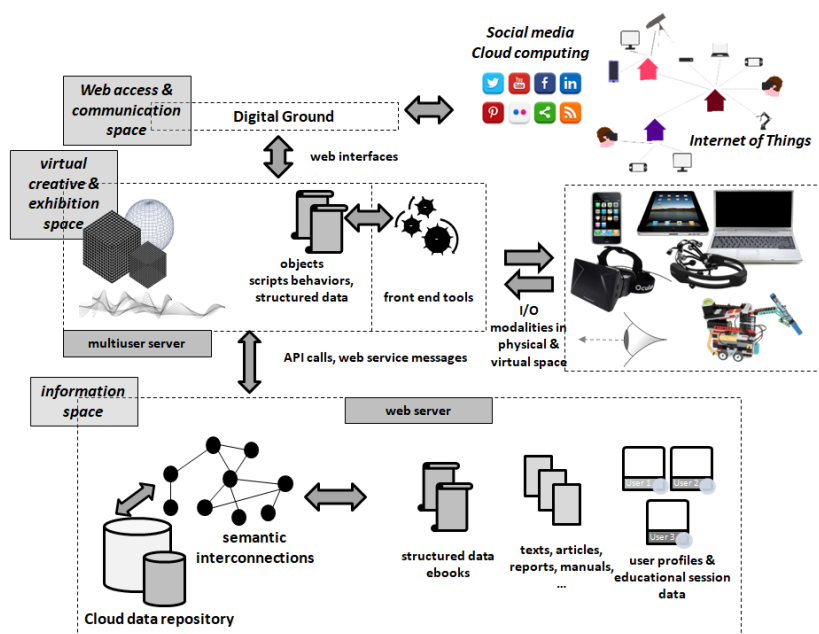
Social media
Cloud computing

Internet of Things

Web access & communication space

Digital Ground

web interfaces

virtual creative & exhibition space

objects
scripts behaviors, structured data

front end tools

I/O modalities in physical & virtual space

multiuser server

API calls, web service messages

information space

web server

semantic interconnections

Cloud data repository

structured data
ebooks

texts, articles, reports, manuals, ...

User 1
User 2
User 3

user profiles & educational session data